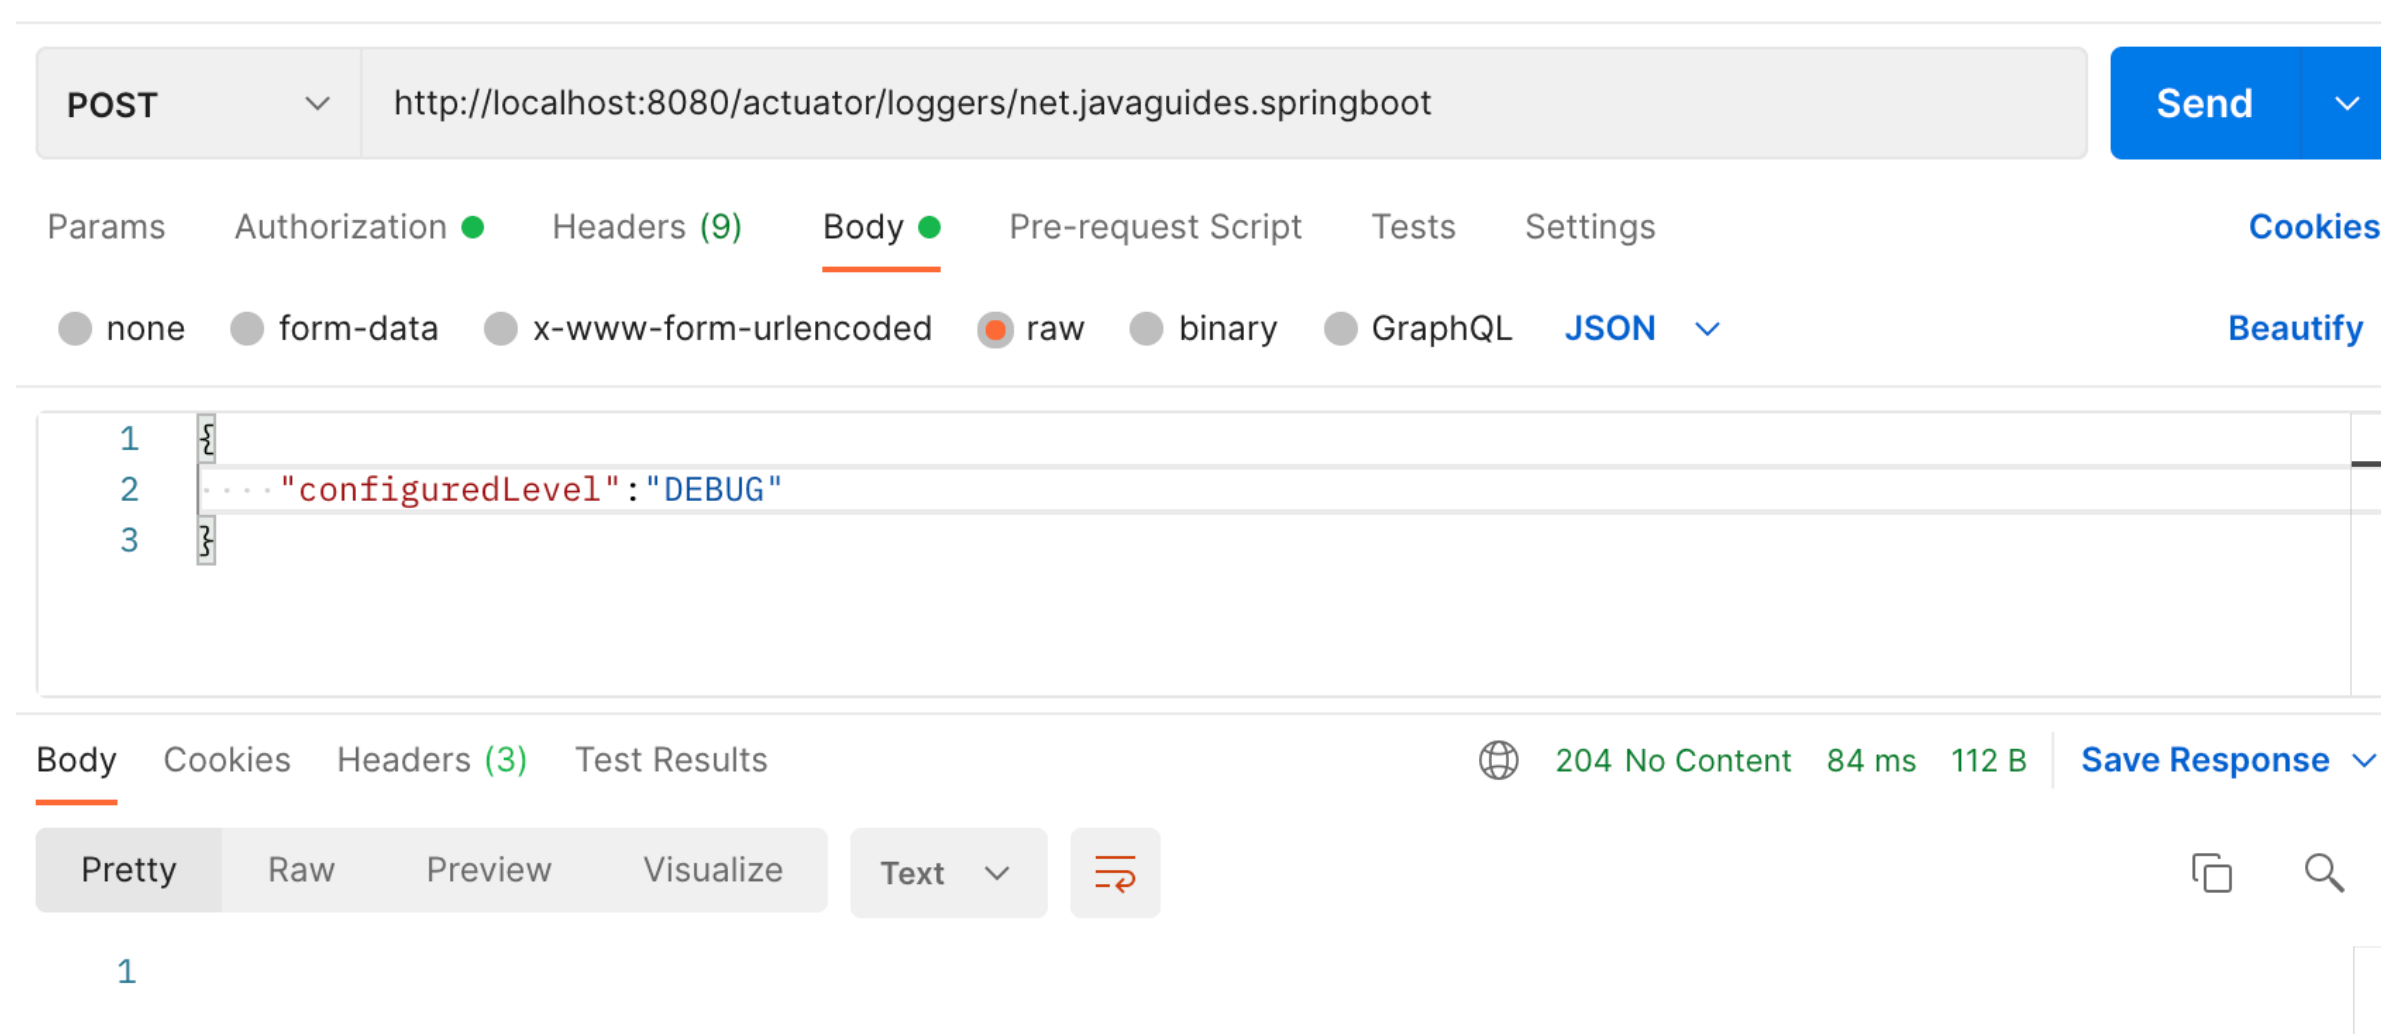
POST

http://localhost:8080/actuator/loggers/net.javaguides.springboot

Send

Params Authorization Headers (9) Body Pre-request Script Tests Settings Cookies

none form-data x-www-form-urlencoded raw binary GraphQL JSON Beautify

1 {
2 "configuredLevel":"DEBUG"
3 }

Body Cookies Headers (3) Test Results 204 No Content 84 ms 112 B Save Response

Pretty Raw Preview Visualize Text

1